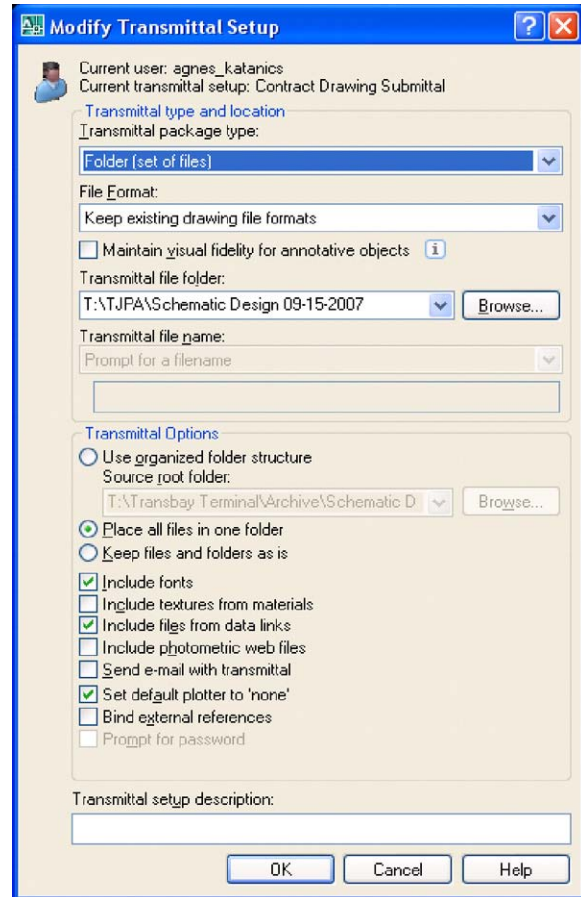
Modify Transmittal Setup

Current user: agnes_katanics
Current transmittal setup: Contract Drawing Submittal

Transmittal type and location

Transmittal package type:

Folder (set of files)

File Format:

Keep existing drawing file formats

Maintain visual fidelity for annotative objects

Transmittal file folder:

T:\TJPA\Schematic Design 09-15-2007

Browse...

Transmittal file name:

Prompt for a filename

Transmittal Options

Use organized folder structure

Source root folder:

T:\Transbay Terminal\Archive\Schematic D

Browse...

Place all files in one folder

Keep files and folders as is

Include fonts

Include textures from materials

Include files from data links

Include photometric web files

Send e-mail with transmittal

Set default plotter to 'none'

Bind external references

Prompt for password

Transmittal setup description:

OK

Cancel

Help